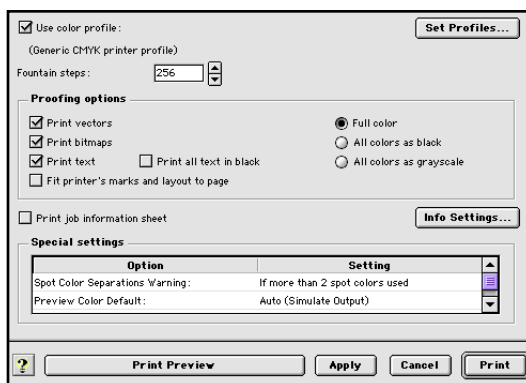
☑ Use color profile:

Set Profiles...

(Generic CMYK printer profile)

Fountain steps: 256

Proofing options

☑ Print vectors

☑ Print bitmaps

☑ Print text ☐ Print all text in black

☐ Fit printer's marks and layout to page

◉ Full color

○ All colors as black

○ All colors as grayscale

☐ Print job information sheet

Info Settings...

Special settings

| Option | Setting |
|---|---|
| Spot Color Separations Warning: | If more than 2 spot colors used |
| Preview Color Default: | Auto (Simulate Output) |

?

Print Preview

Apply

Cancel

Print